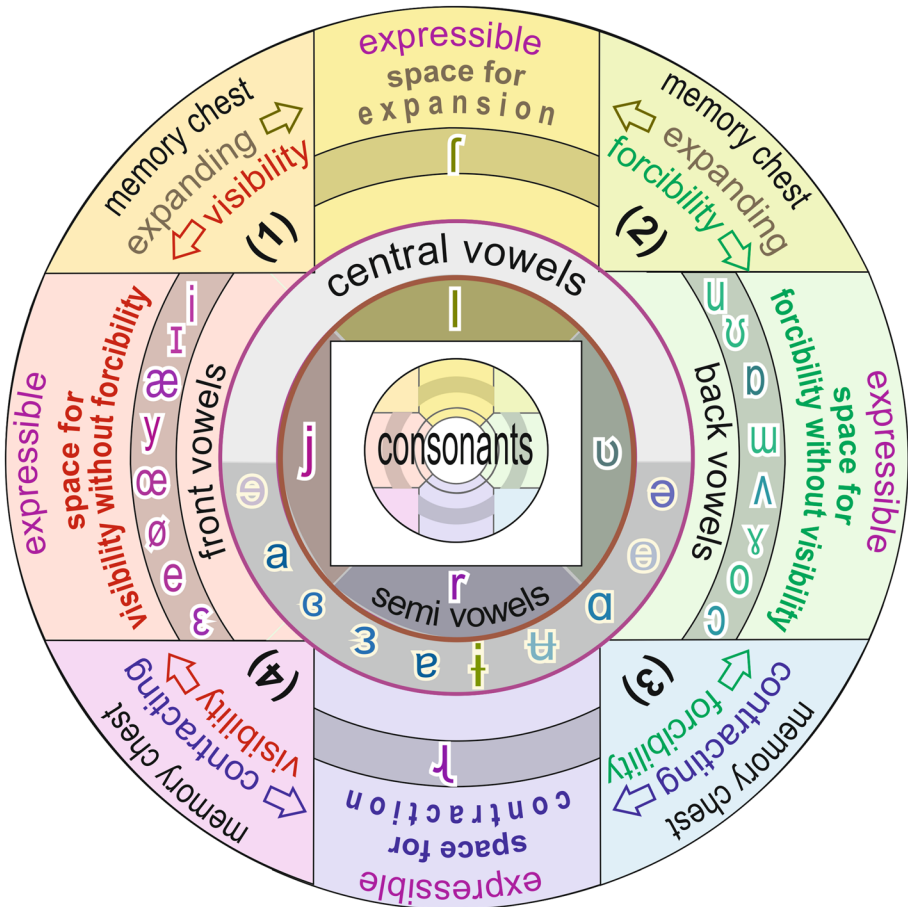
expressible
space for expansion
ɺ

memory chest
expanding
visibility
(1)

memory chest
expanding
forcibility
(2)

central vowels
l

expressible
space for visibility without forcibility

i
ɪ
æ
y
œ
ø
e
ɛ
front vowels

j

expressible
space for forcibility without visibility

u
ʊ
ɒ
ɯ
ʌ
ɤ
o
ɔ
back vowels

ɑ

consonants

ɘ
a
ɞ
ɜ
ə
ɨ
ʉ
ɐ
ɵ
ɵ

r
semi vowels

memory chest
contracting
visibility
(4)

memory chest
contracting
forcibility
(3)

ɻ
space for contraction
expressible